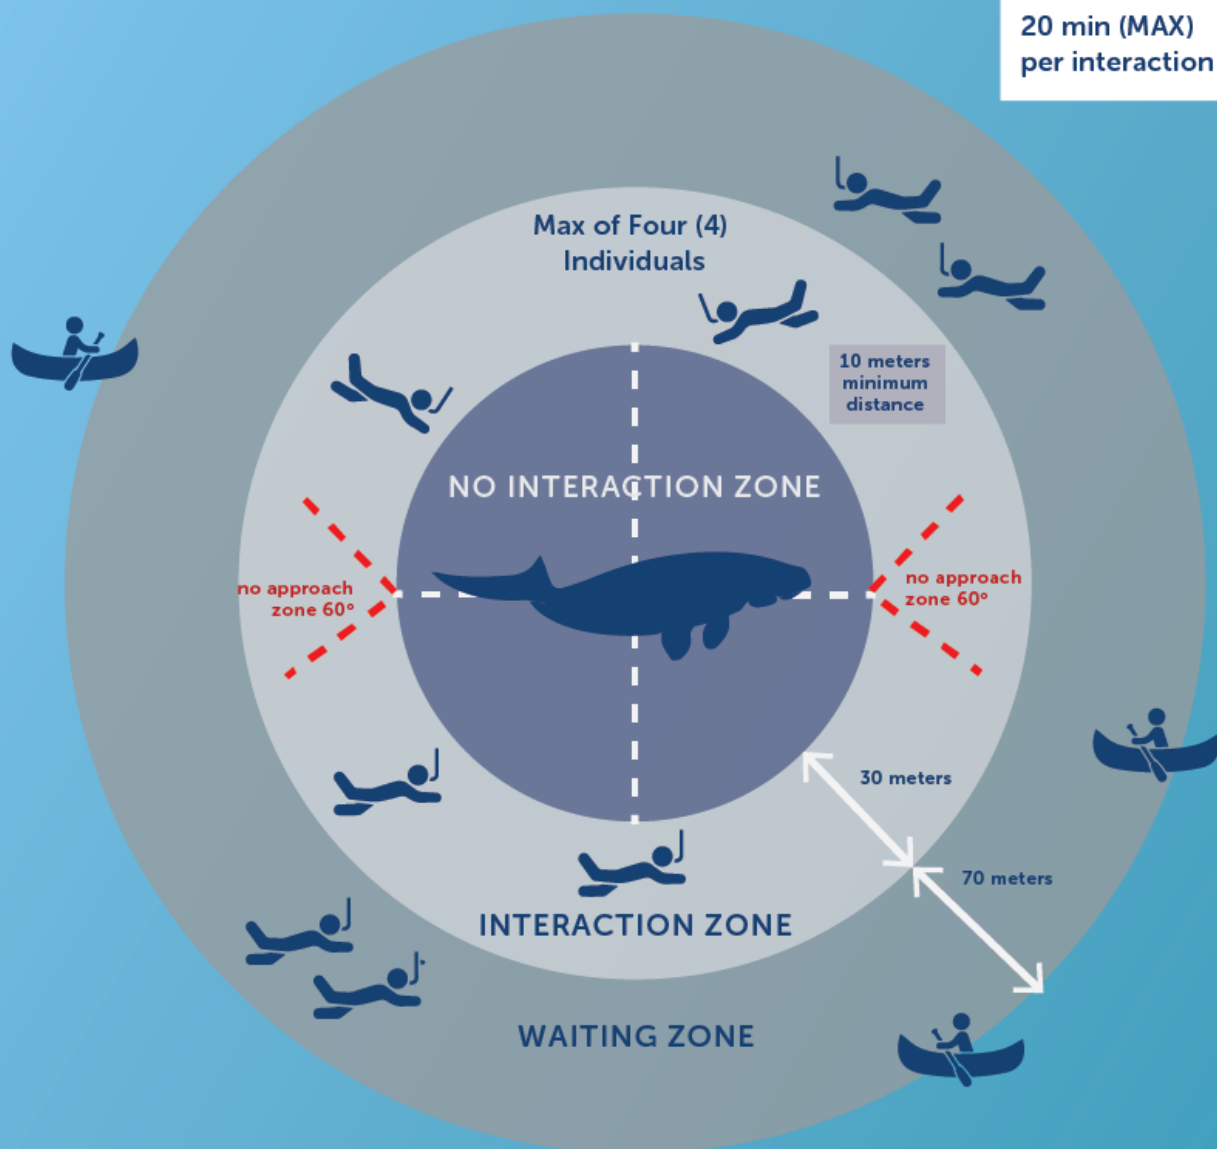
20 min (MAX)
per interaction

Max of Four (4)
Individuals

10 meters
minimum
distance

NO INTERACTION ZONE

no approach
zone 60°

no approach
zone 60°

30 meters

70 meters

INTERACTION ZONE

WAITING ZONE